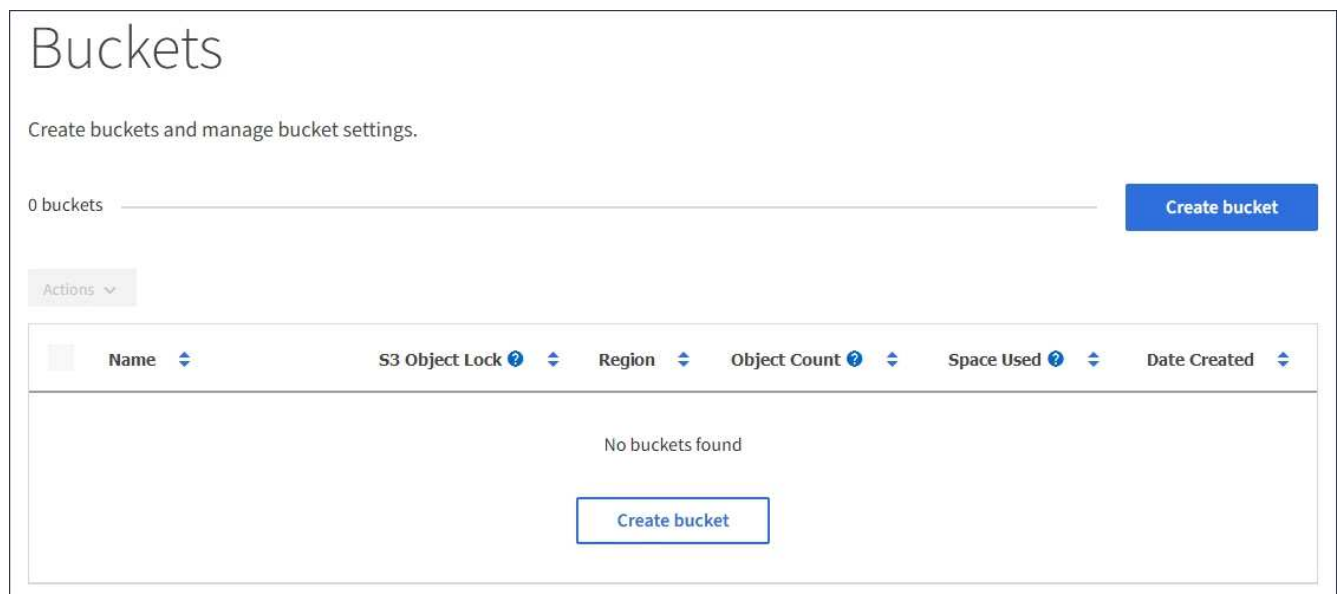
Buckets

Create buckets and manage bucket settings.

0 buckets

Create bucket

Actions

| | Name | S3 Object Lock | Region | Object Count | Space Used | Date Created |
|---|---|---|---|---|---|---|

No buckets found

Create bucket